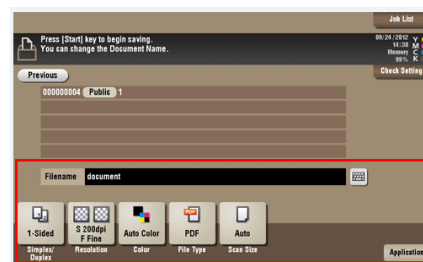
Job List

Press [Start] key to begin saving.
You can change the Document Name.

09/24/2012
14:38
Memory
99%

Y
M
C
K

Check Setting

Previous

000000004 Public 1

Filename document

1-Sided
Simplex/
Duplex

S 200dpi
F Fine
Resolution

Auto Color
Color

PDF
PDF
File Type

Auto
Scan Size

Application